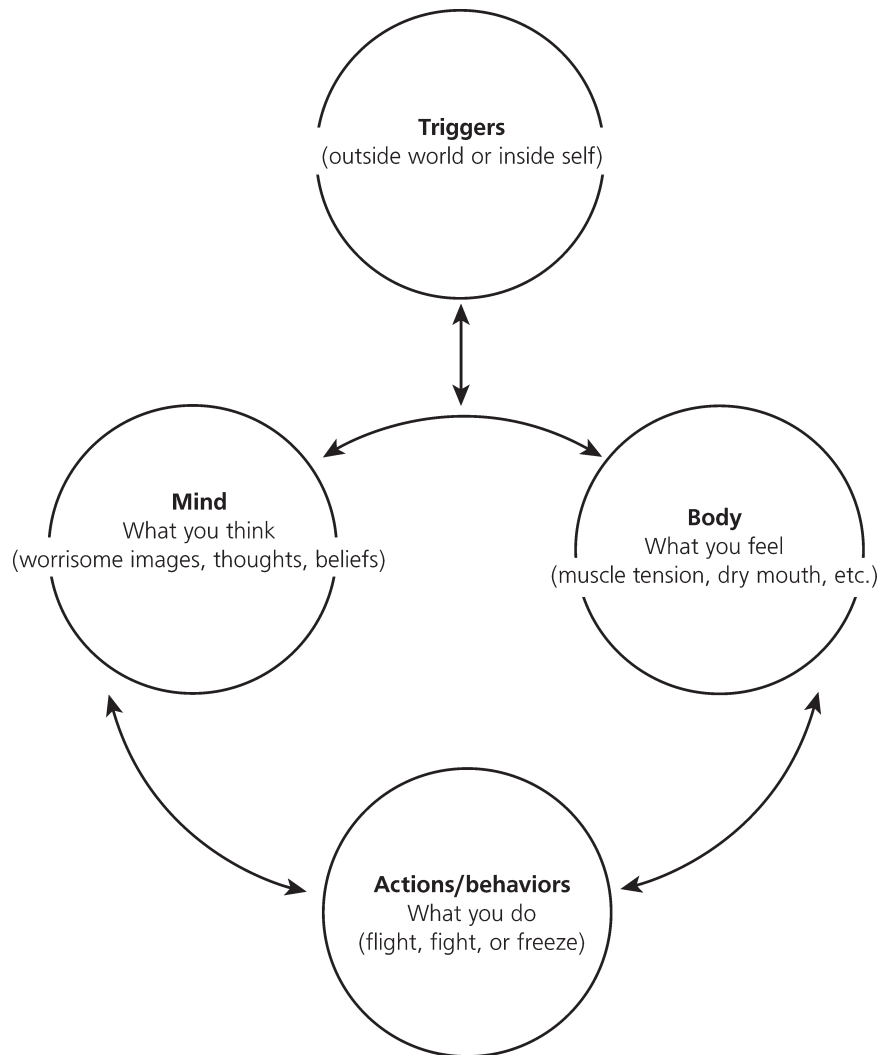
Triggers
(outside world or inside self)

Mind
What you think
(worrisome images, thoughts, beliefs)

Body
What you feel
(muscle tension, dry mouth, etc.)

Actions/behaviors
What you do
(flight, fight, or freeze)